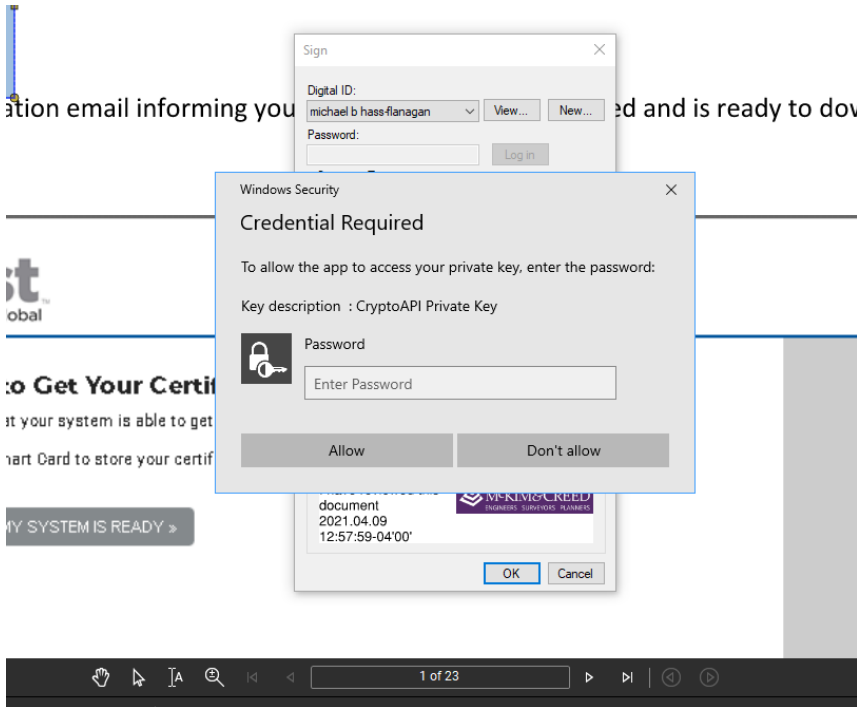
ation email informing you ed and is ready to dov

Sign

Digital ID:
michael b hass-flanagan
View...
New...
Password:
Log in

Windows Security

Credential Required

To allow the app to access your private key, enter the password:

Key description : CryptoAPI Private Key

Password

Enter Password

Allow

Don't allow

st
obal

to Get Your Certi
t your system is able to get
hart Card to store your certif

MY SYSTEM IS READY »

document
2021.04.09
12:57:59-04'00'

MCKIM&CREED
ENGINEERS SURVEYORS PLANNERS

OK
Cancel

1 of 23